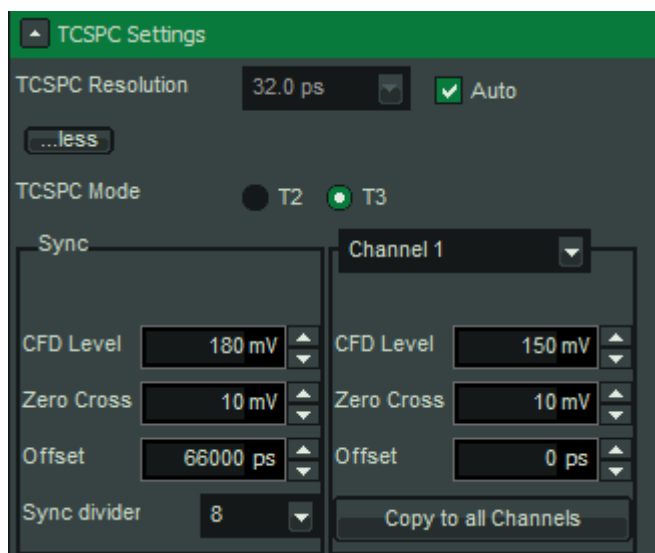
TCSPC Settings

TCSPC Resolution 32.0 ps Auto

...less

TCSPC Mode T2 T3

Sync

CFD Level 180 mV

Zero Cross 10 mV

Offset 66000 ps

Sync divider 8

Channel 1

CFD Level 150 mV

Zero Cross 10 mV

Offset 0 ps

Copy to all Channels